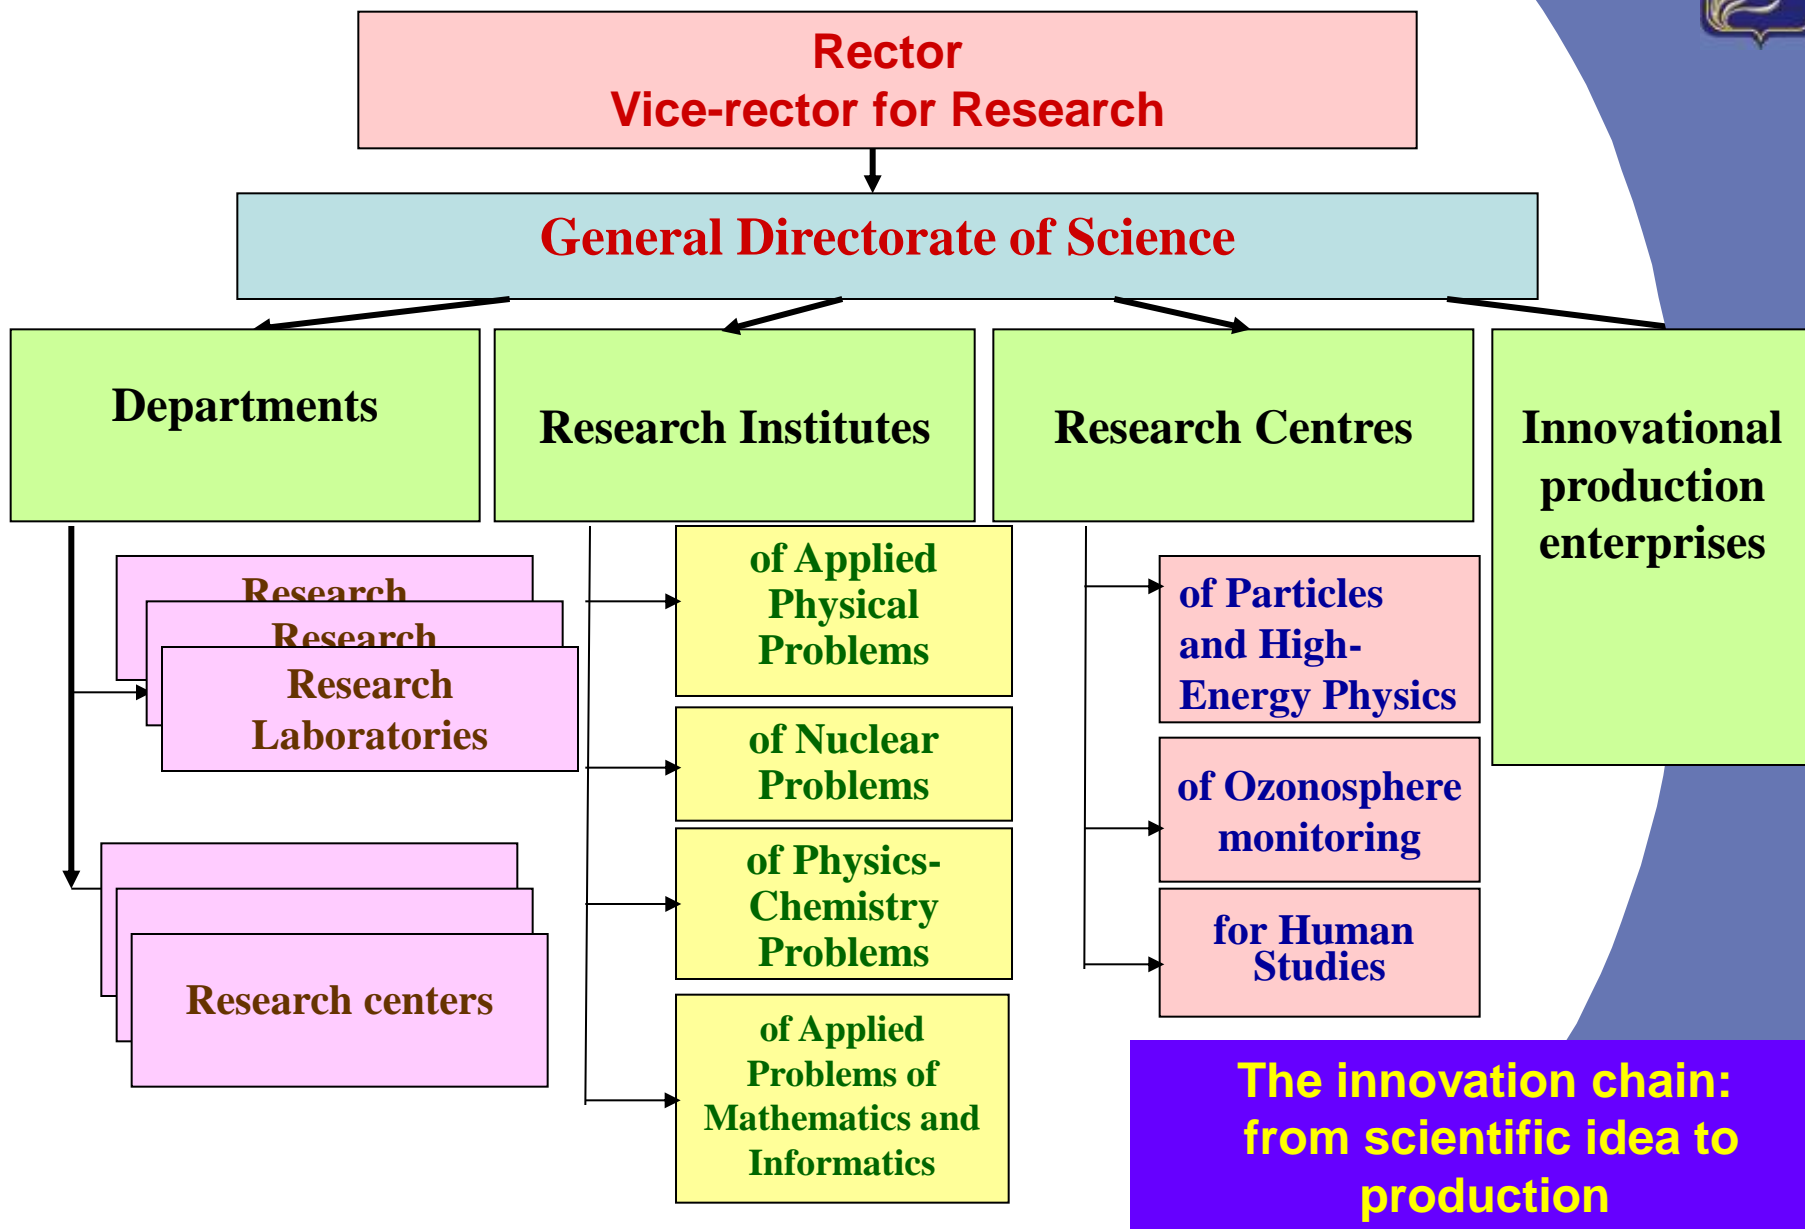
Rector
Vice-rector for Research

General Directorate of Science

Departments

Research Institutes

Research Centres

Innovational production enterprises

Research

Research

Research Laboratories

Research centers

of Applied Physical Problems

of Nuclear Problems

of Physics-Chemistry Problems

of Applied Problems of Mathematics and Informatics

of Particles and High-Energy Physics

of Ozonosphere monitoring

for Human Studies

The innovation chain: from scientific idea to production